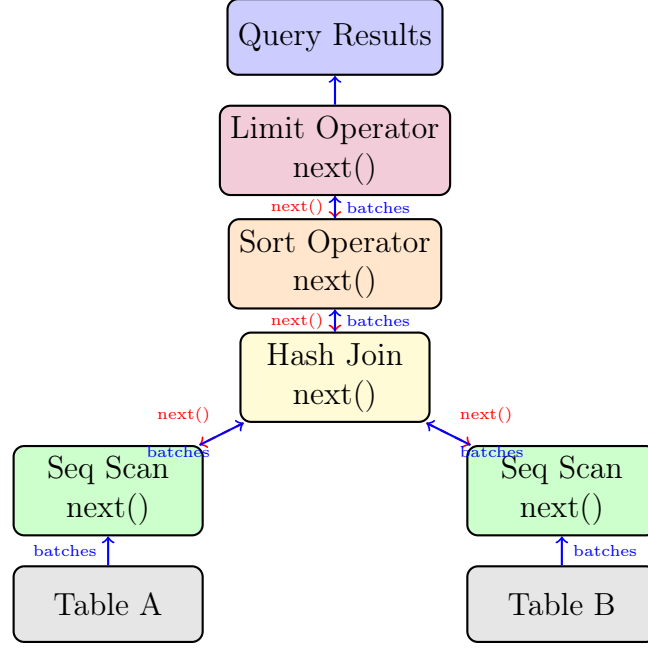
Query Results

Limit Operator
next()

next() batches

Sort Operator
next()

next() batches

Hash Join
next()

next()
batches

next()
batches

Seq Scan
next()

Seq Scan
next()

batches

batches

Table A

Table B